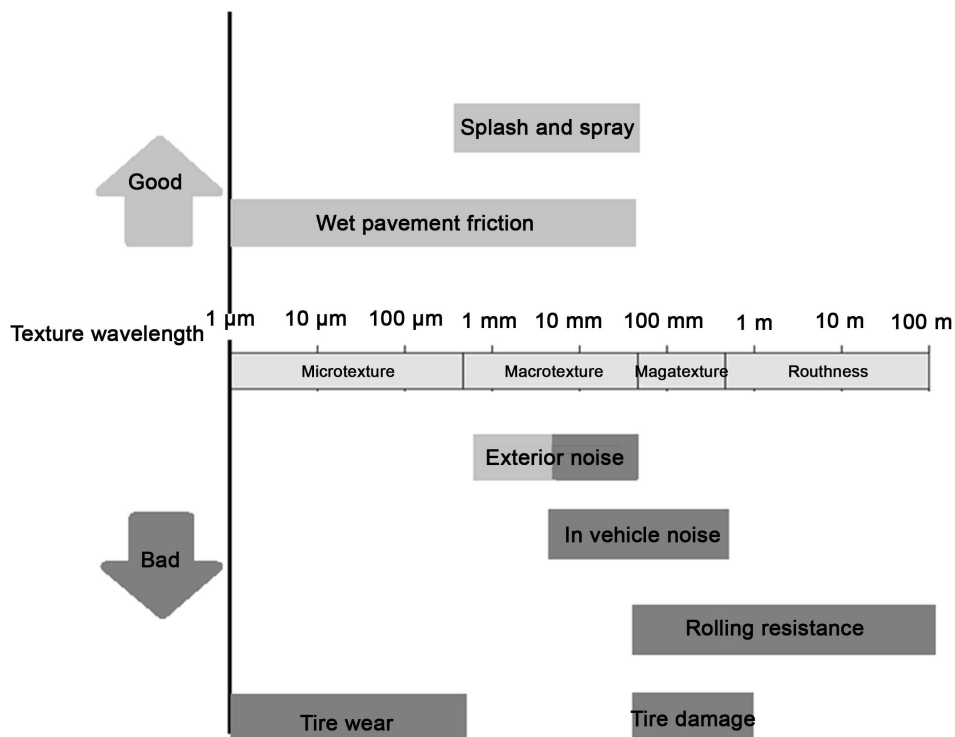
Splash and spray

Good

Wet pavement friction

Texture wavelength

1 μm 10 μm 100 μm 1 mm 10 mm 100 mm 1 m 10 m 100 m

Microtexture | Macrotexture | Magatexture | Routhness

Exterior noise

Bad

In vehicle noise

Rolling resistance

Tire wear

Tire damage